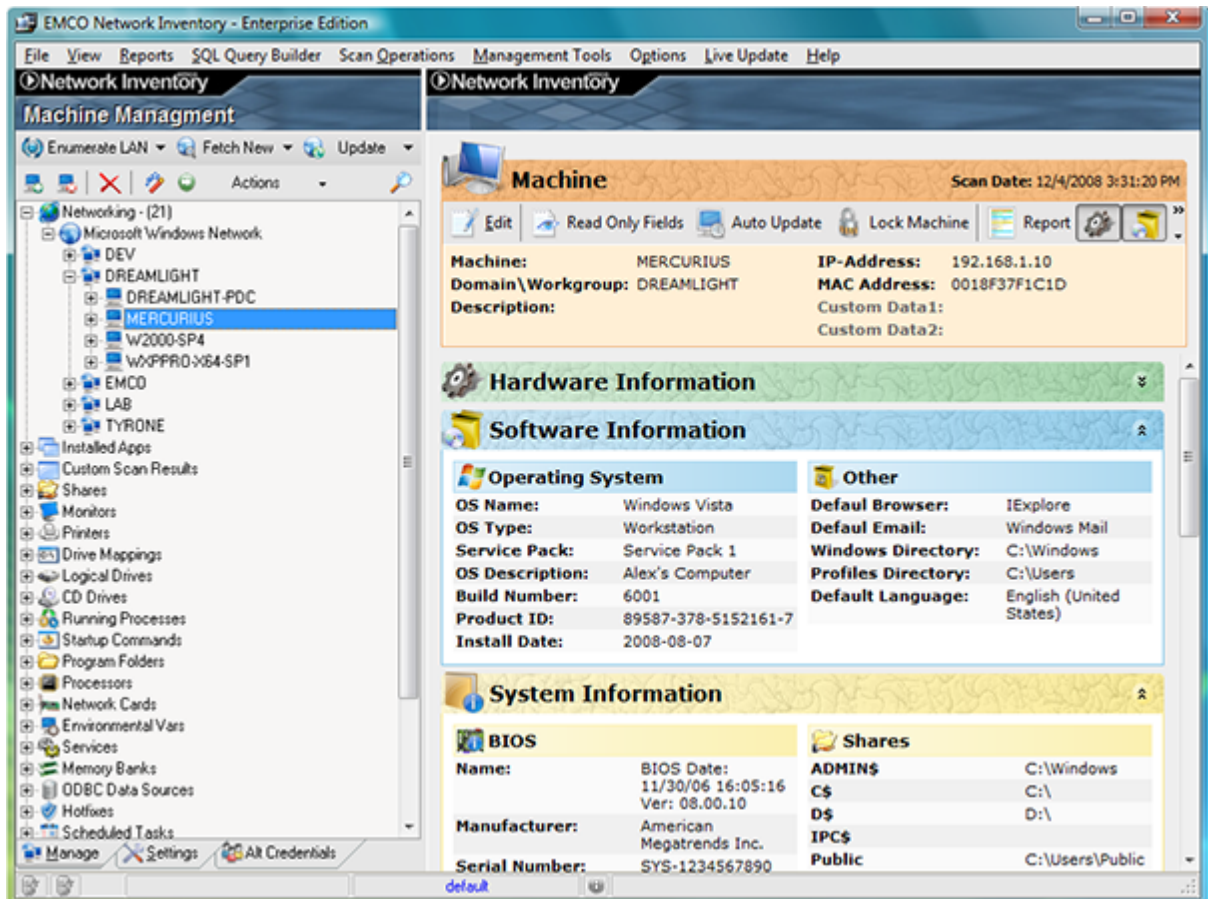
EMCO Network Inventory - Enterprise Edition

File View Reports SQL Query Builder Scan Operations Management Tools Options Live Update Help

Network Inventory
Machine Managment

Enumerate LAN Fetch New Update
Actions

Networking - (21)
Microsoft Windows Network
DEV
DREAMLIGHT
DREAMLIGHT-PDC
MERCURIUS
W2000-SP4
WXPPRO-X64-SP1
EMCO
LAB
TYRONE
Installed Apps
Custom Scan Results
Shares
Monitors
Printers
Drive Mappings
Logical Drives
CD Drives
Running Processes
Startup Commands
Program Folders
Processors
Network Cards
Environmental Vars
Services
Memory Banks
ODBC Data Sources
Hotfixes
Scheduled Tasks

Manage Settings Alt Credentials

Network Inventory

Machine
Scan Date: 12/4/2008 3:31:20 PM

Edit Read Only Fields Auto Update Lock Machine Report

Machine: MERCURIUS
Domain\Workgroup: DREAMLIGHT
Description:
IP-Address: 192.168.1.10
MAC Address: 0018F37F1C1D
Custom Data1:
Custom Data2:

Hardware Information

Software Information

Operating System
OS Name: Windows Vista
OS Type: Workstation
Service Pack: Service Pack 1
OS Description: Alex's Computer
Build Number: 6001
Product ID: 89587-378-5152161-7
Install Date: 2008-08-07

Other
Defaul Browser: IExplore
Defaul Email: Windows Mail
Windows Directory: C:\Windows
Profiles Directory: C:\Users
Default Language: English (United States)

System Information

BIOS
Name: BIOS Date: 11/30/06 16:05:16 Ver: 08.00.10
Manufacturer: American Megatrends Inc.
Serial Number: SYS-1234567890

Shares
ADMIN$ C:\Windows
C$ C:\
D$ D:\
IPC$
Public C:\Users\Public

default